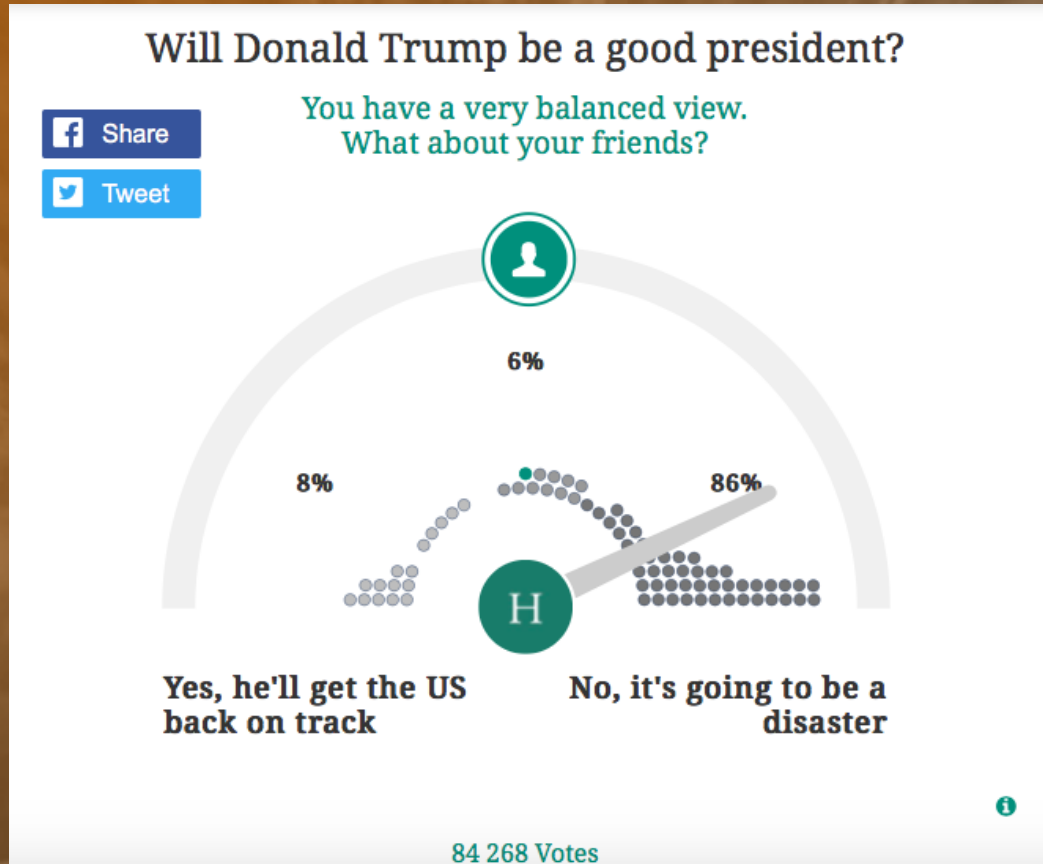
Will Donald Trump be a good president?

Share

Tweet

You have a very balanced view. What about your friends?

6%

8%

86%

H

Yes, he'll get the US back on track

No, it's going to be a disaster

84 268 Votes